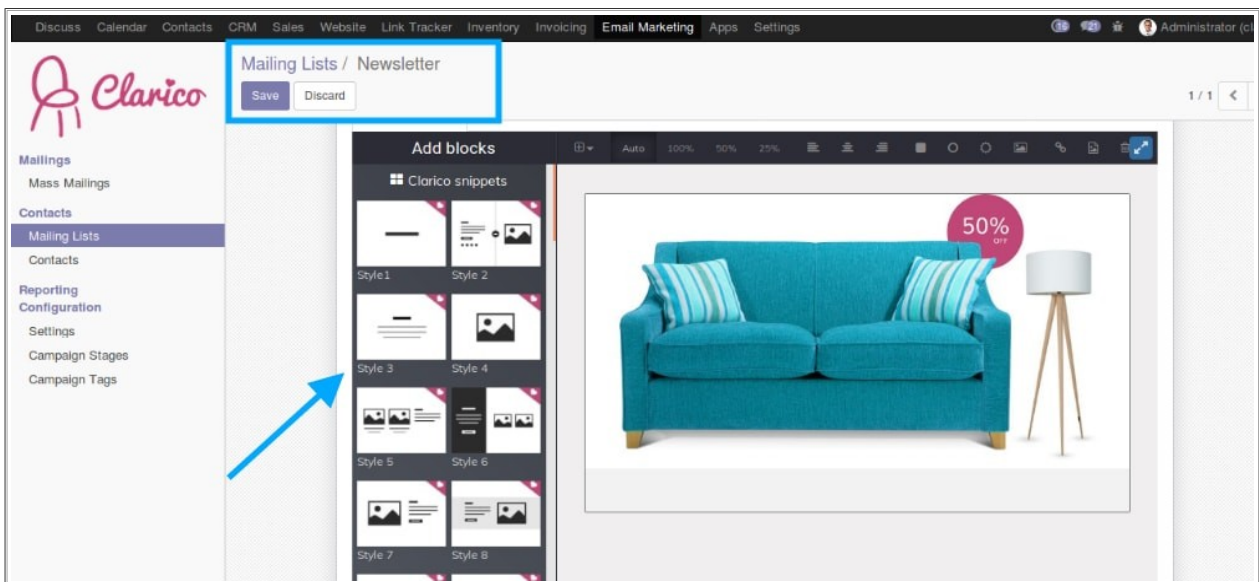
Discuss Calendar Contacts CRM Sales Website Link Tracker Inventory Invoicing Email Marketing Apps Settings

18 21 Administrator (cl

Clarico

Mailing Lists / Newsletter

Save Discard

1 / 1

Mailings
Mass Mailings
Contacts
Mailing Lists
Contacts
Reporting
Configuration
Settings
Campaign Stages
Campaign Tags

Add blocks

Clarico snippets

Style1 Style 2
Style 3 Style 4
Style 5 Style 6
Style 7 Style 8

Auto 100% 50% 25%

50% OFF